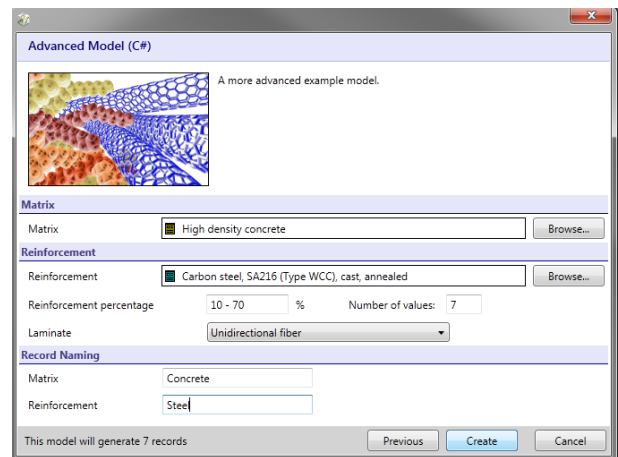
Advanced Model (C#)

A more advanced example model.

Matrix

Matrix | High density concrete | Browse...

Reinforcement

Reinforcement | Carbon steel, SA216 (Type WCC), cast, annealed | Browse...

Reinforcement percentage 10 - 70 % Number of values: 7

Laminate Unidirectional fiber

Record Naming

Matrix Concrete

Reinforcement Steel

This model will generate 7 records

Previous Create Cancel